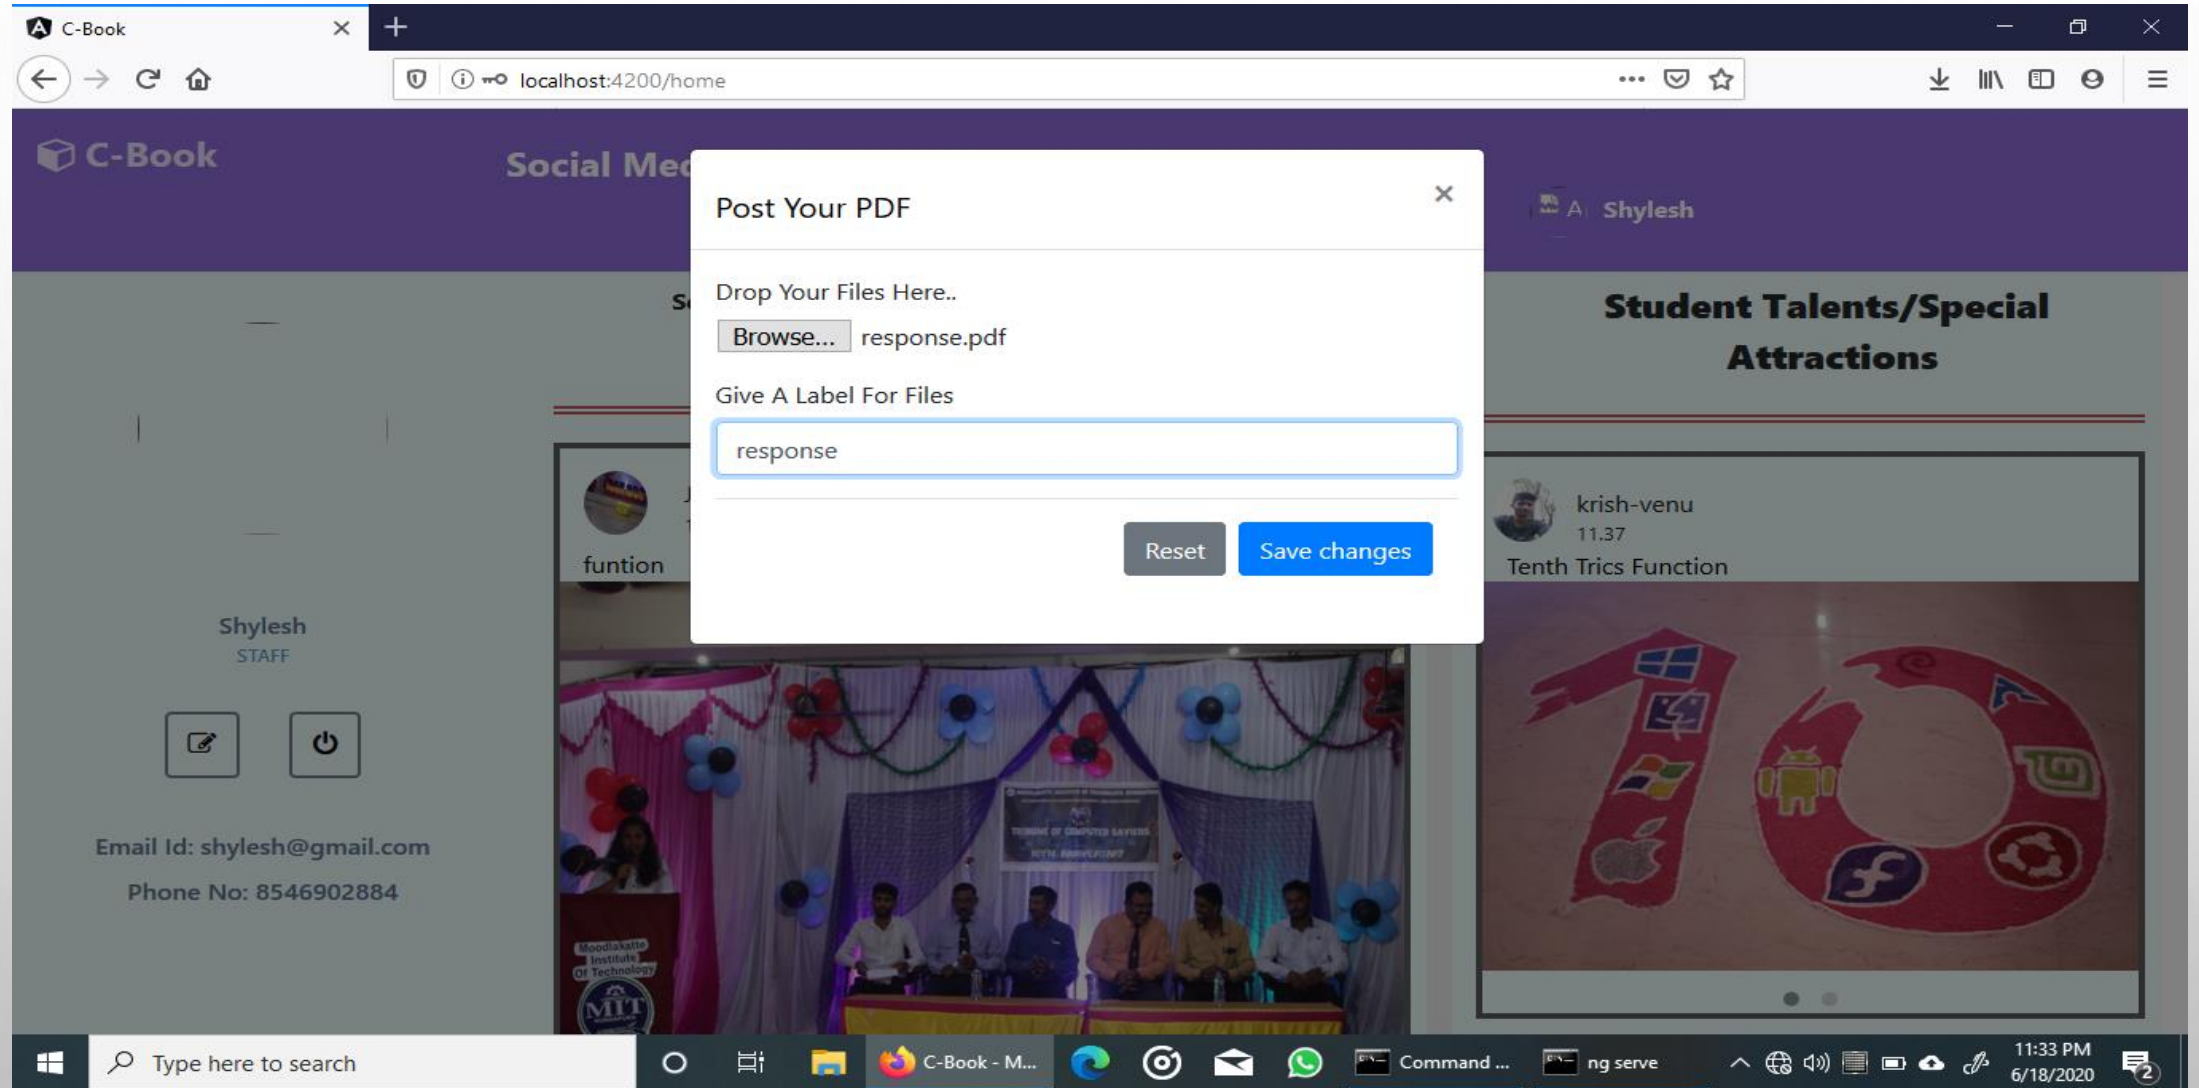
C-Book

localhost:4200/home

C-Book

Social Med

Post Your PDF

×

Drop Your Files Here..

Browse... response.pdf

Give A Label For Files

response

Reset Save changes

A Shylesh

Student Talents/Special Attractions

funtion

krish-venu
11.37
Tenth Trics Function

Shylesh
STAFF

Email Id: shylesh@gmail.com

Phone No: 8546902884

Type here to search

C-Book - M...

Command ...

ng serve

11:33 PM
6/18/2020